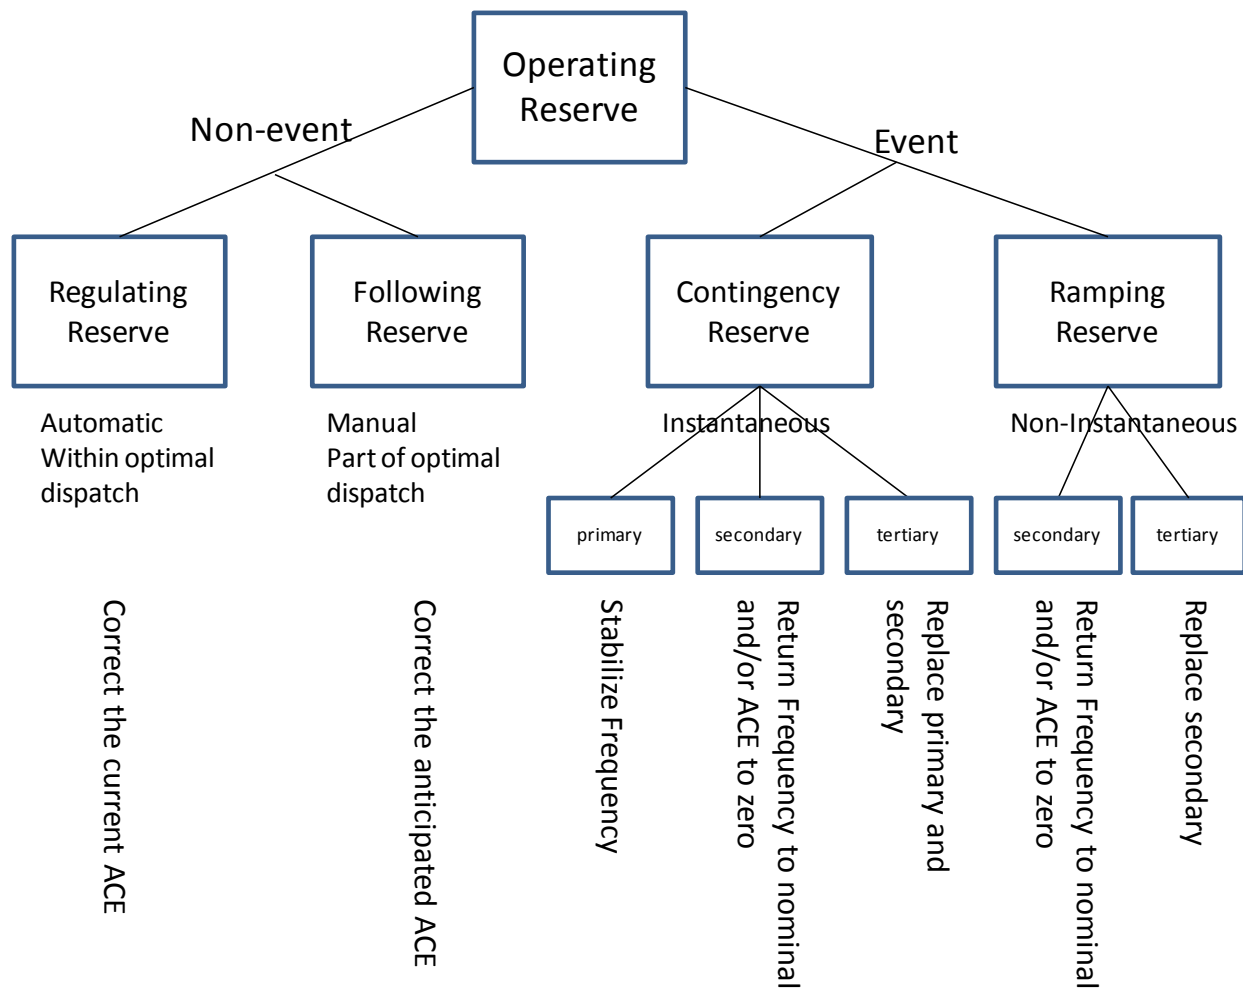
Operating Reserve

Non-event

Event

Regulating Reserve

Following Reserve

Contingency Reserve

Ramping Reserve

Automatic
Within optimal dispatch

Manual
Part of optimal dispatch

Instantaneous

Non-Instantaneous

primary

secondary

tertiary

secondary

tertiary

Correct the current ACE

Correct the anticipated ACE

Stabilize Frequency

Return Frequency to nominal and/or ACE to zero

Replace primary and secondary

Return Frequency to nominal and/or ACE to zero

Replace secondary